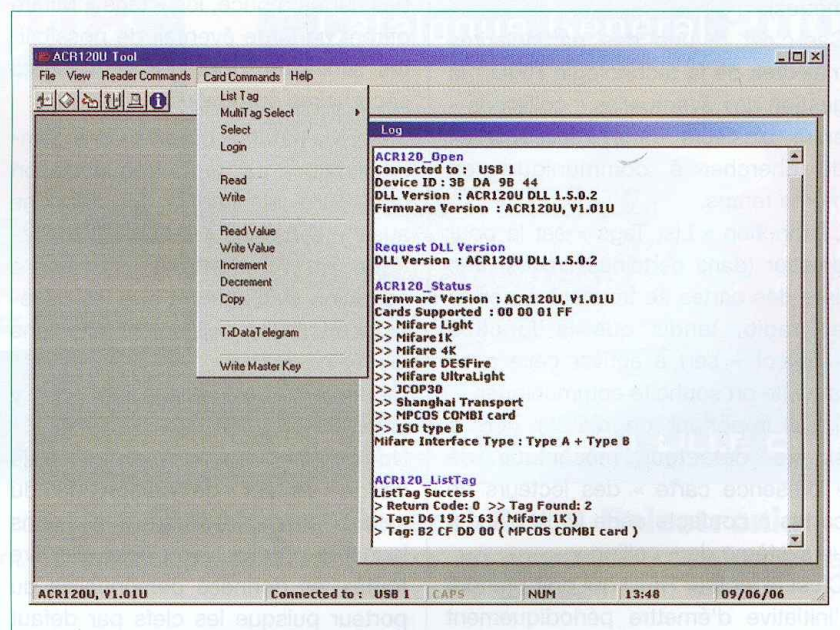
ACR120U Tool

File View Reader Commands Card Commands Help

List Tag
MultiTag Select
Select
Login

Read
Write

Read Value
Write Value
Increment
Decrement
Copy

TxDataTelegram

Write Master Key

Log

ACR120_Open
Connected to : USB 1
Device ID : 3B DA 9B 44
DLL Version : ACR120U DLL 1.5.0.2
Firmware Version : ACR120U, V1.01U

Request DLL Version
DLL Version : ACR120U DLL 1.5.0.2

ACR120_Status
Firmware Version : ACR120U, V1.01U
Cards Supported : 00 00 01 FF
>> Mifare Light
>> Mifare1K
>> Mifare 4K
>> Mifare DESFire
>> Mifare UltraLight
>> JCOP30
>> Shanghai Transport
>> MPCOS COMBI card
>> ISO type B
Mifare Interface Type : Type A + Type B

ACR120_ListTag
ListTag Success
> Return Code: 0 >> Tag Found: 2
> Tag: D6 19 25 63 ( Mifare 1K )
> Tag: B2 CF DD 80 ( MPCOS COMBI card )

ACR120U, V1.01U | Connected to : USB 1 | CAPS | NUM | 13:48 | 09/06/06

porteur puisque les clefs par défaut
initiative d'émettre périodiquement